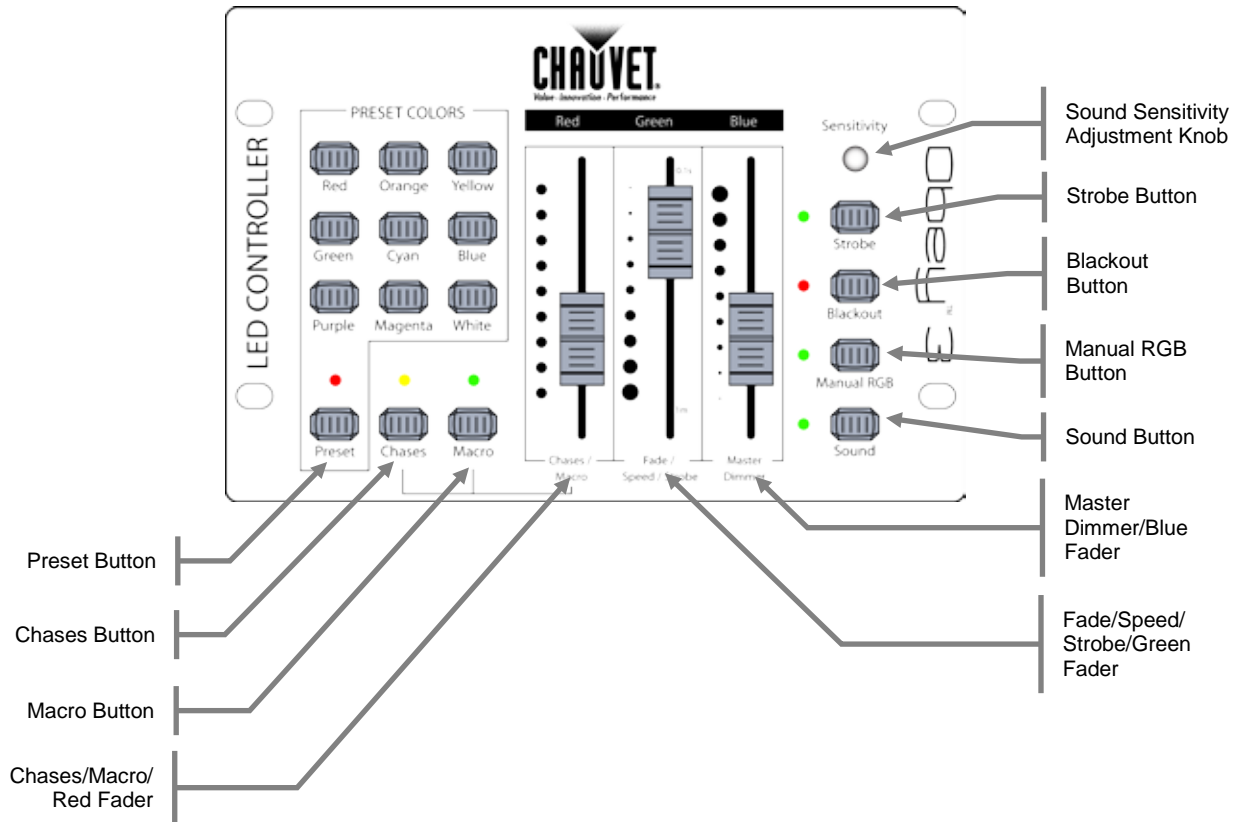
CHAUVET
Value · Innovation · Performance

LED CONTROLLER

PRESET COLORS
Red Orange Yellow
Green Cyan Blue
Purple Magenta White

Preset Chases Macro

Red Green Blue

0.1s

1m

Chases / Macro
Fade / Speed / Strobe
Master Dimmer

Sensitivity
Strobe
Blackout
Manual RGB
Sound

Sound Sensitivity Adjustment Knob

Strobe Button

Blackout Button

Manual RGB Button

Sound Button

Master Dimmer/Blue Fader

Fade/Speed/ Strobe/Green Fader

Preset Button

Chases Button

Macro Button

Chases/Macro/ Red Fader